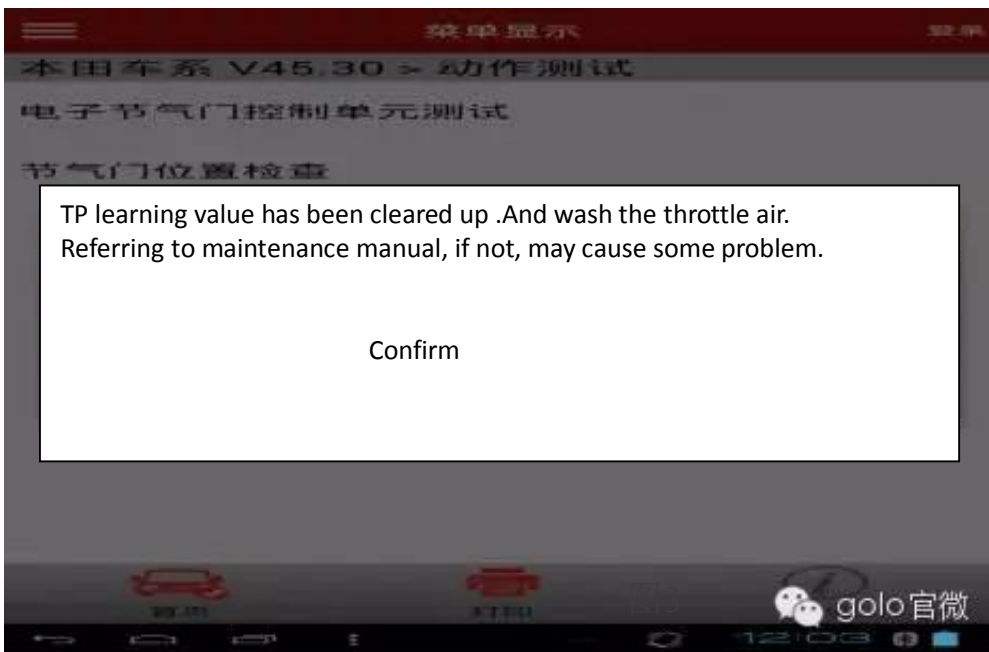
菜单显示

菜单

本田车系 V45.30 > 动作测试

电子节气门控制单元测试

节气门位置检查

TP learning value has been cleared up .And wash the throttle air. Referring to maintenance manual, if not, may cause some problem.

Confirm

首页

打印

golo官微

12:03